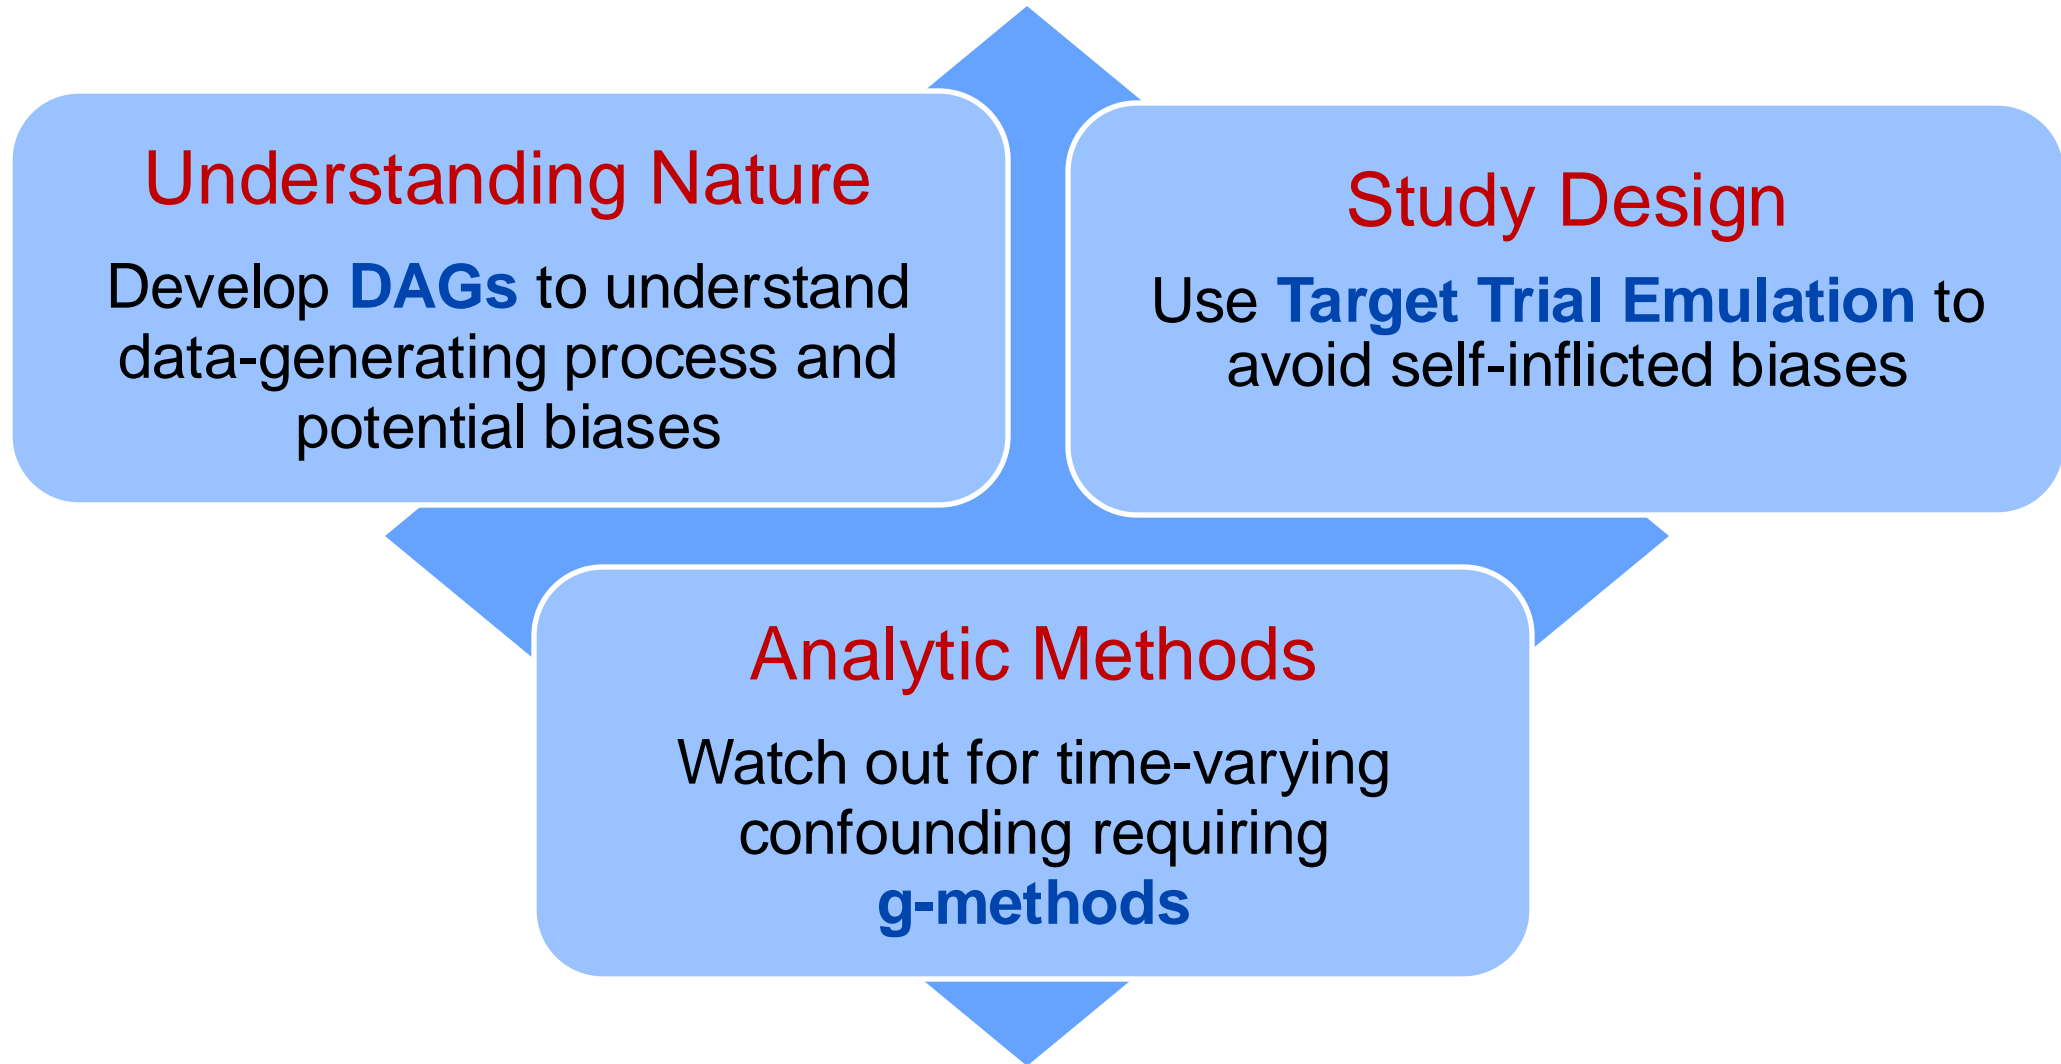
Understanding Nature

Develop DAGs to understand data-generating process and potential biases

Study Design

Use Target Trial Emulation to avoid self-inflicted biases

Analytic Methods

Watch out for time-varying confounding requiring g-methods